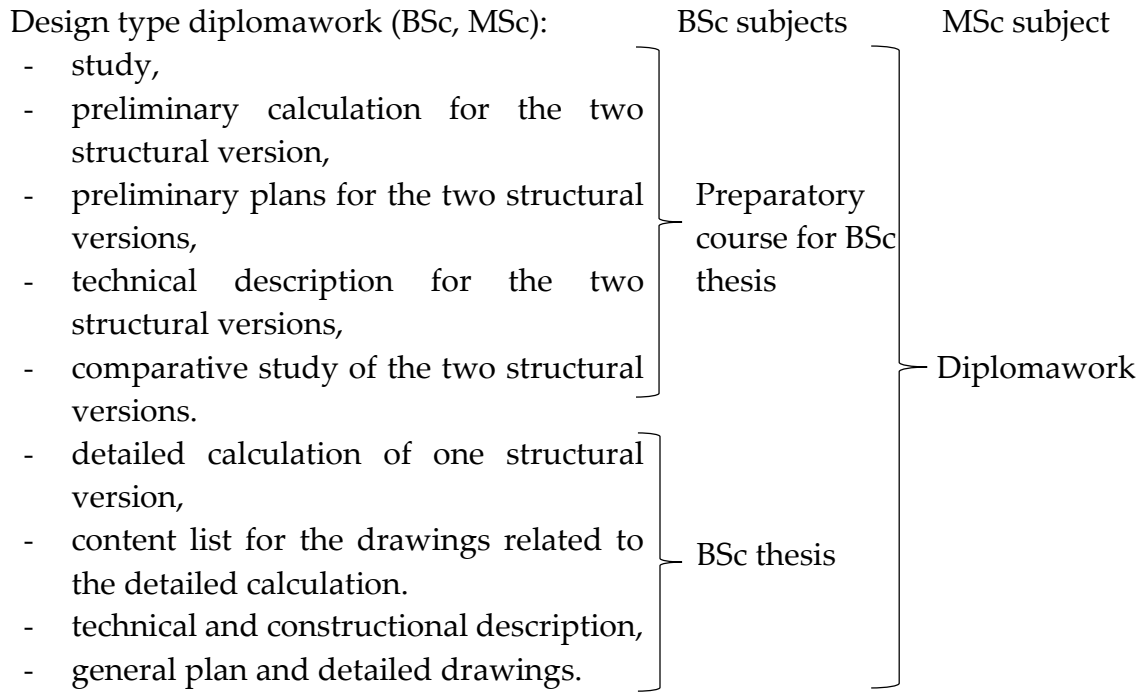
Design type diplomawork (BSc, MSc): BSc subjects MSc subject

- study,
- preliminary calculation for the two structural version,
- preliminary plans for the two structural versions,
- technical description for the two structural versions,
- comparative study of the two structural versions.

Preparatory course for BSc thesis

- detailed calculation of one structural version,
- content list for the drawings related to the detailed calculation.
- technical and constructional description,
- general plan and detailed drawings.

BSc thesis

Diplomawork